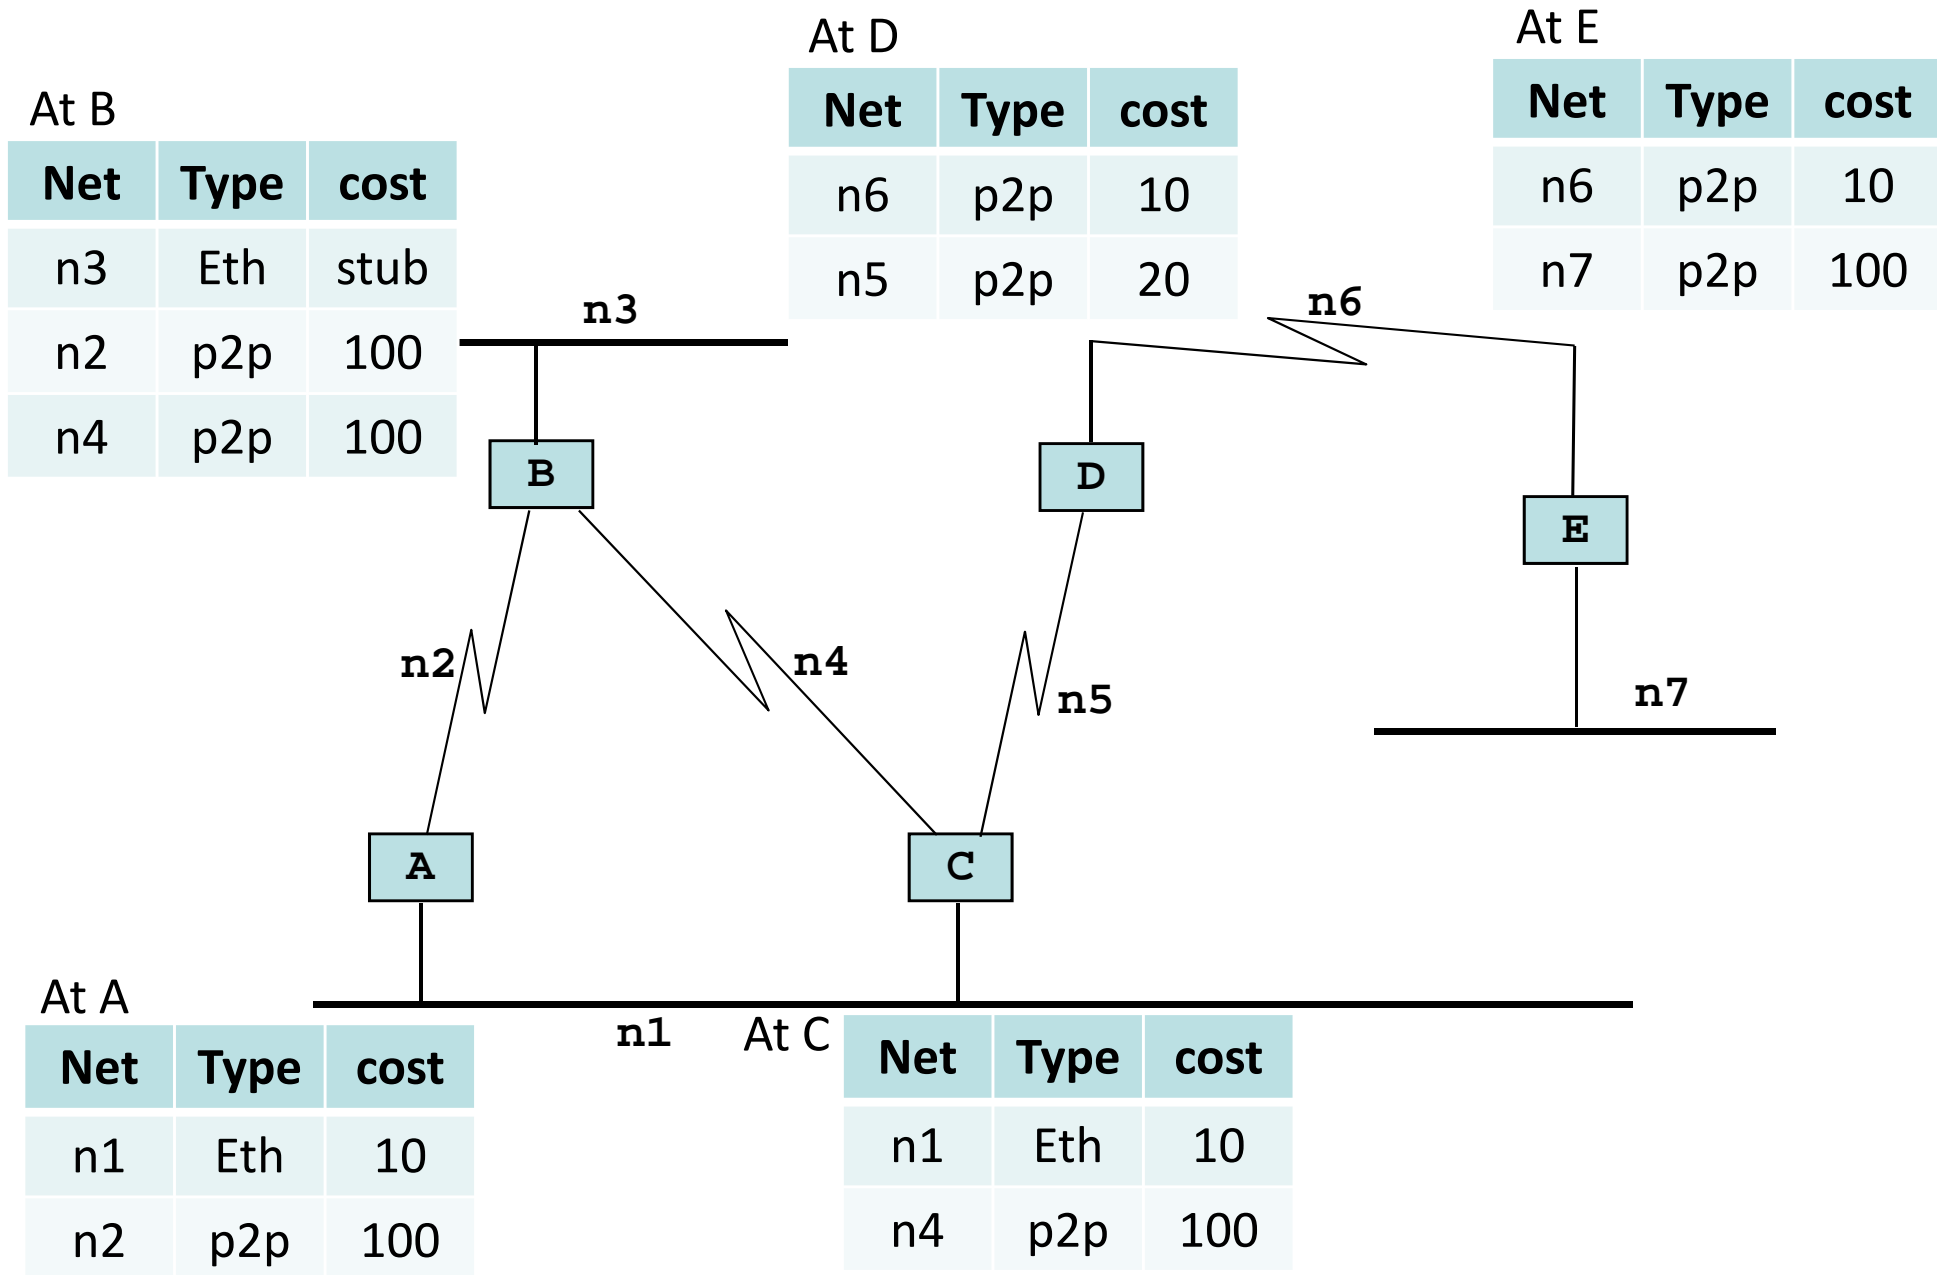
At B

| Net | Type | cost |
|---|---|---|
| n3 | Eth | stub |
| n2 | p2p | 100 |
| n4 | p2p | 100 |

At D

| Net | Type | cost |
|---|---|---|
| n6 | p2p | 10 |
| n5 | p2p | 20 |

At E

| Net | Type | cost |
|---|---|---|
| n6 | p2p | 10 |
| n7 | p2p | 100 |

n3

n6

B

D

E

n2

n4

n5

n7

A

C

n1

At A

| Net | Type | cost |
|---|---|---|
| n1 | Eth | 10 |
| n2 | p2p | 100 |

At C

| Net | Type | cost |
|---|---|---|
| n1 | Eth | 10 |
| n4 | p2p | 100 |